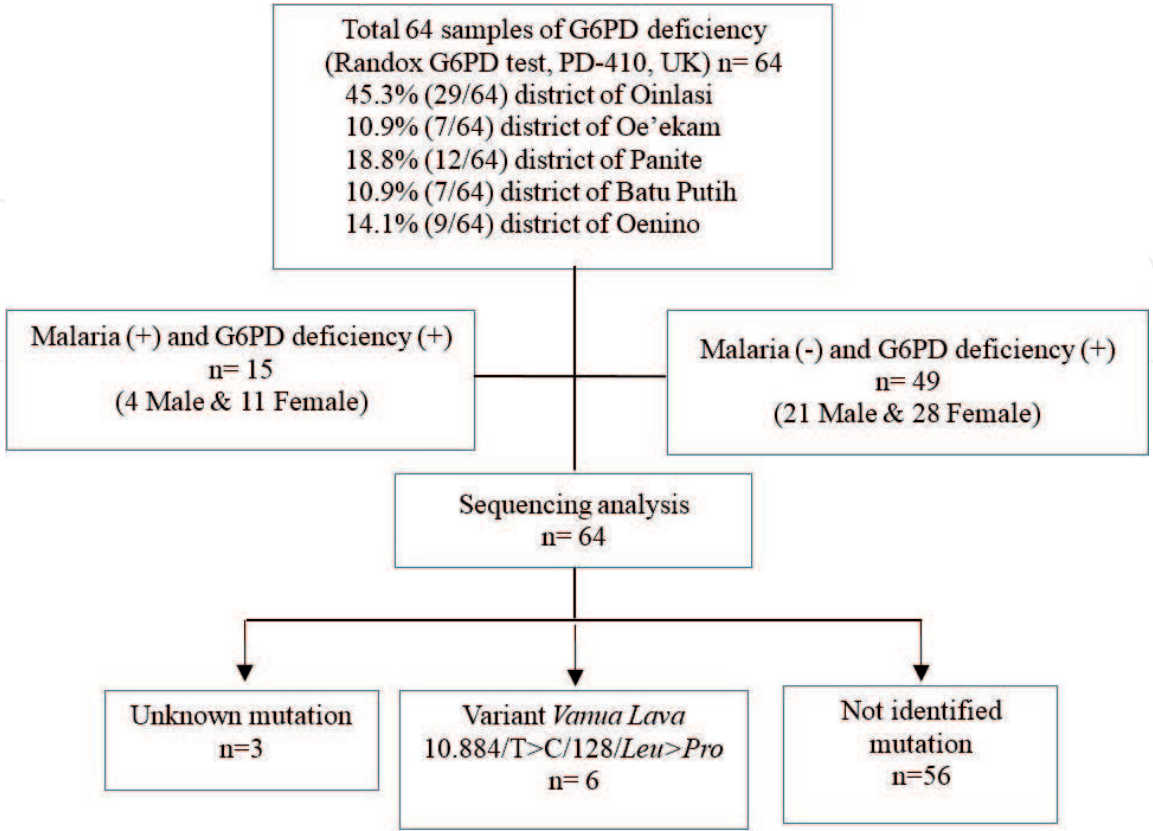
Total 64 samples of G6PD deficiency
(Randox G6PD test, PD-410, UK) n= 64
45.3% (29/64) district of Oinlasi
10.9% (7/64) district of Oe'ekam
18.8% (12/64) district of Panite
10.9% (7/64) district of Batu Putih
14.1% (9/64) district of Oenino

Malaria (+) and G6PD deficiency (+)
n= 15
(4 Male & 11 Female)

Malaria (-) and G6PD deficiency (+)
n= 49
(21 Male & 28 Female)

Sequencing analysis
n= 64

Unknown mutation
n=3

Variant *Vanua Lava*
10.884/T>C/128/*Leu>Pro*
n= 6

Not identified
mutation
n=56